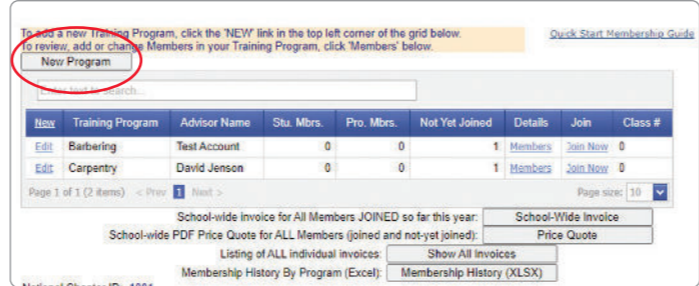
To add a new Training Program, click the 'NEW' link in the top left corner of the grid below.
To review, add or change Members in your Training Program, click 'Members' below.

Quick Start Membership Guide

New Program

Enter text to search...

| New | Training Program | Advisor Name | Stu. Mbrs. | Pro. Mbrs. | Not Yet Joined | Details | Join | Class # |
|---|---|---|---|---|---|---|---|---|
| Edit | Barbering | Test Account | 0 | 0 | 1 | Members | Join Now | 0 |
| Edit | Carpentry | David Jenson | 0 | 0 | 1 | Members | Join Now | 0 |

Page 1 of 1 (2 items) < Prev 1 Next > Page size: 10

School-wide Invoice for All Members JOINED so far this year: School-Wide Invoice
School-wide PDF Price Quote for ALL Members (joined and not-yet joined): Price Quote
Listing of ALL individual invoices: Show All Invoices
Membership History By Program (Excel): Membership History (XLSX)

National Chapter ID: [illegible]